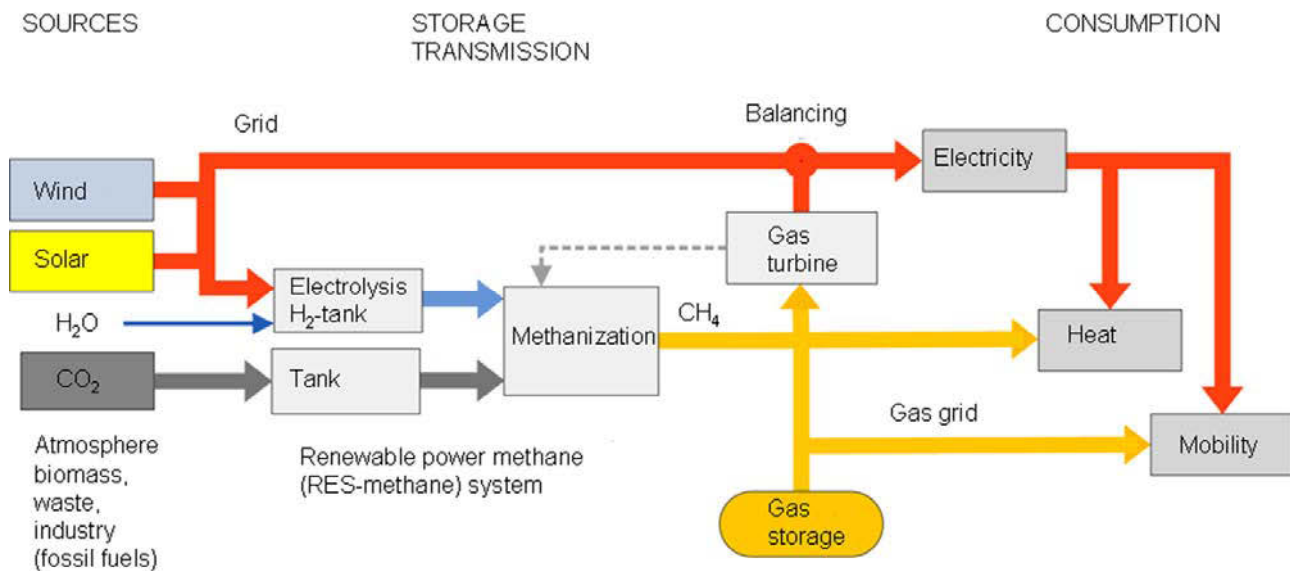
SOURCES

STORAGE TRANSMISSION

CONSUMPTION

Grid

Balancing

Wind

Electricity

Solar

Gas turbine

Electrolysis $H_2$-tank

$H_2O$

Methanization

$CH_4$

Heat

$CO_2$

Tank

Gas grid

Mobility

Atmosphere biomass, waste, industry (fossil fuels)

Renewable power methane (RES-methane) system

Gas storage